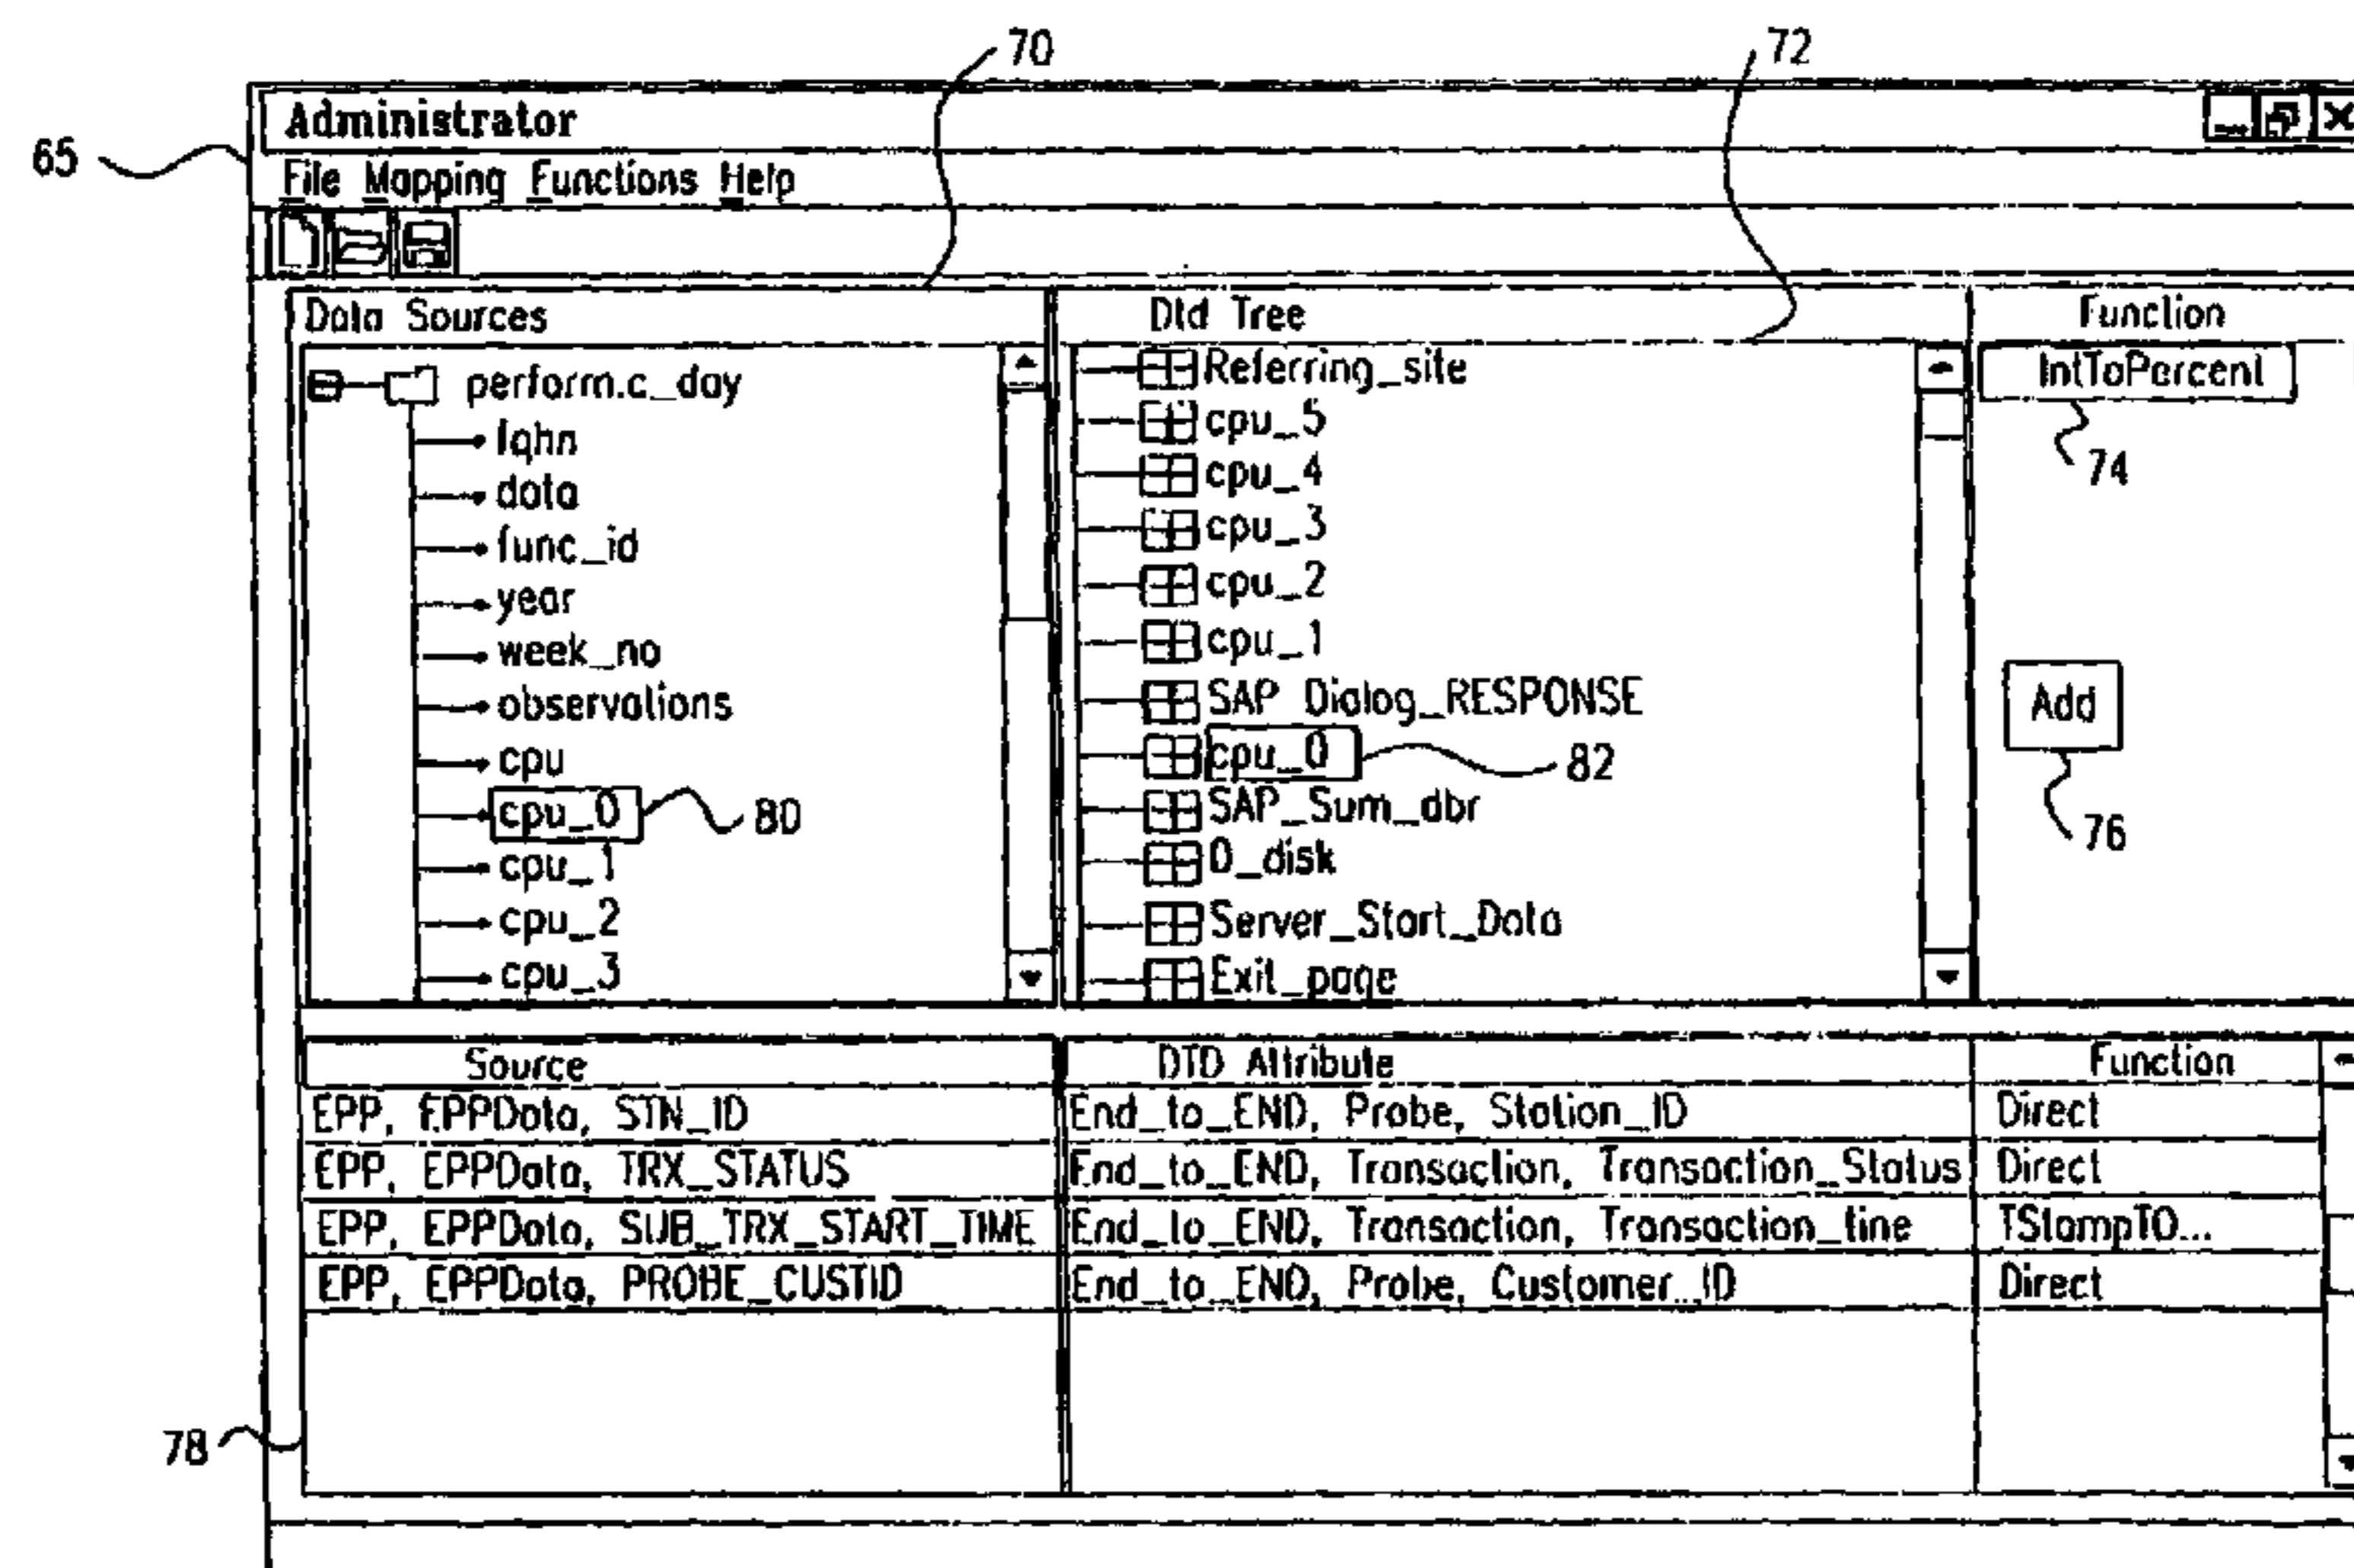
70
72
65
Administrator
File Mapping Functions Help
Data Sources
perform.c_day
fqhn
data
func_id
year
week_no
observations
cpu
cpu_0
80
cpu_1
cpu_2
cpu_3
Dtd Tree
Referring_site
cpu_5
cpu_4
cpu_3
cpu_2
cpu_1
SAP_Dialog_RESPONSE
cpu_0
82
SAP_Sum_dbr
0_disk
Server_Start_Data
Exit_page
Function
IntToPercent
74
Add
76

| Source | DTD Attribute | Function |
|---|---|---|
| EPP, EPPData, STN_ID | End_to_END, Probe, Station_ID | Direct |
| EPP, EPPData, TRX_STATUS | End_to_END, Transaction, Transaction_Status | Direct |
| EPP, EPPData, SUB_TRX_START_TIME | End_to_END, Transaction, Transaction_tine | TStampTO... |
| EPP, EPPData, PROBE_CUSTID | End_to_END, Probe, Customer_ID | Direct |

78